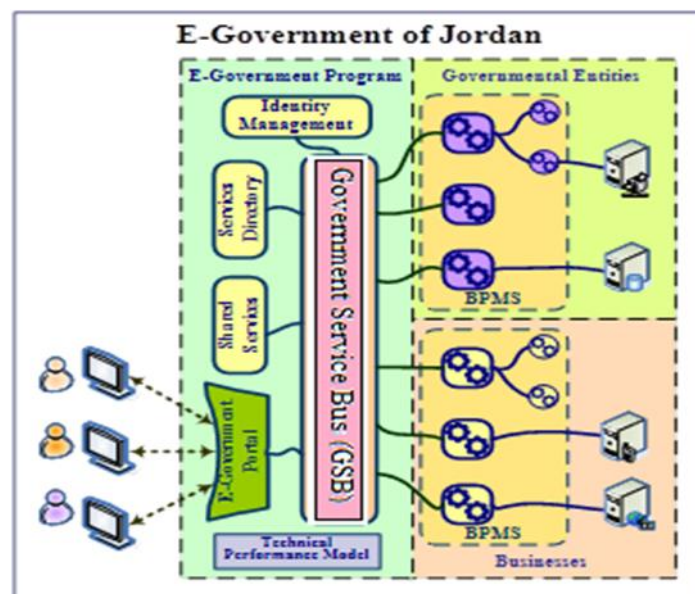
E-Government of Jordan

E-Government Program

Governmental Entities

Identity Management

Service Directory

Shared Services

Government Service Bus (GSB)

E-Government Portal

Technical Performance Model

BPMS

BPMS

Businesses